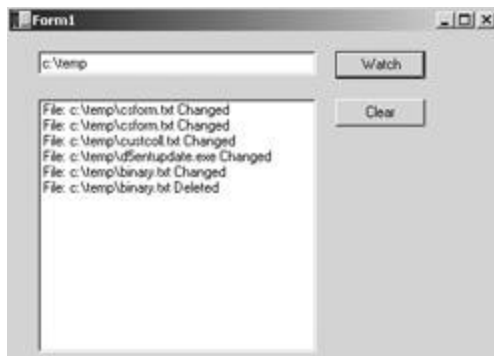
Form1

c:\temp

Watch

Clear

File: c:\temp\csform.txt Changed
File: c:\temp\csform.txt Changed
File: c:\temp\custcoll.txt Changed
File: c:\temp\d5entupdate.exe Changed
File: c:\temp\binary.txt Changed
File: c:\temp\binary.txt Deleted